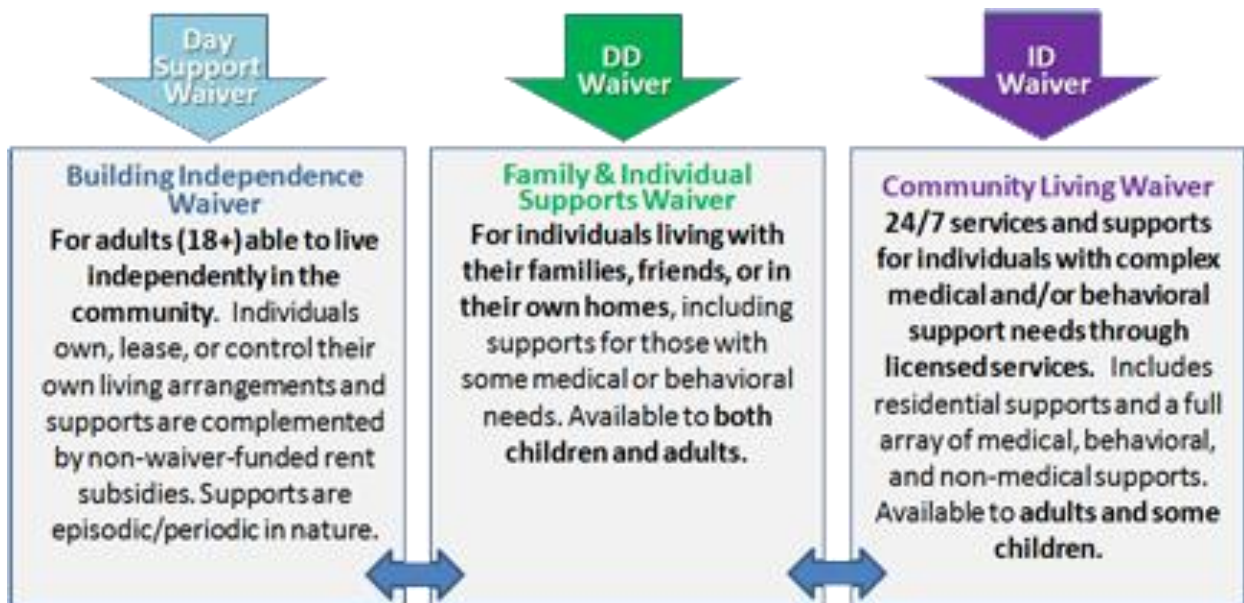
Day Support Waiver

DD Waiver

ID Waiver

Building Independence Waiver

For adults (18+) able to live independently in the community. Individuals own, lease, or control their own living arrangements and supports are complemented by non-waiver-funded rent subsidies. Supports are episodic/periodic in nature.

Family & Individual Supports Waiver

For individuals living with their families, friends, or in their own homes, including supports for those with some medical or behavioral needs. Available to both children and adults.

Community Living Waiver

24/7 services and supports for individuals with complex medical and/or behavioral support needs through licensed services. Includes residential supports and a full array of medical, behavioral, and non-medical supports. Available to adults and some children.